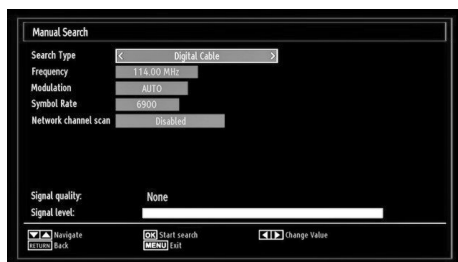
Manual Search

Search Type < Digital Cable >
Frequency 114.00 MHz
Modulation AUTO
Symbol Rate 6900
Network channel scan Disabled

Signal quality: None
Signal level:

Navigate
RETURN Back
OK Start search
MENU Exit
Change Value